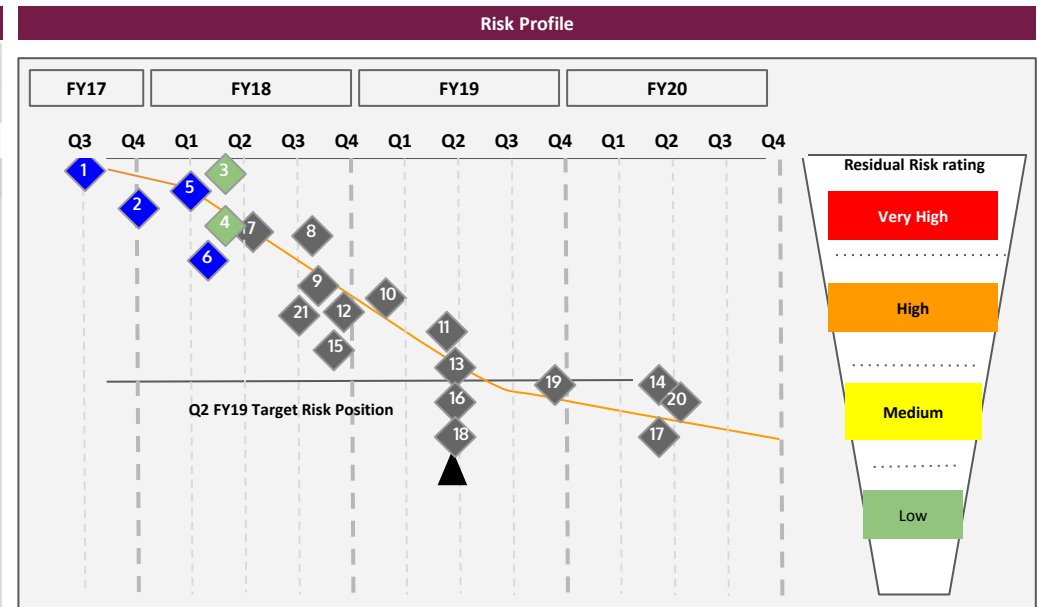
Risk Profile

FY17 FY18 FY19 FY20

Q3 Q4 Q1 Q2 Q3 Q4 Q1 Q2 Q3 Q4 Q1 Q2 Q3 Q4

1 2 3 4 5 6 7 8 9 10 11 12 13 14 15 16 17 18 19 20 21

Q2 FY19 Target Risk Position

Residual Risk rating

Very High

High

Medium

Low